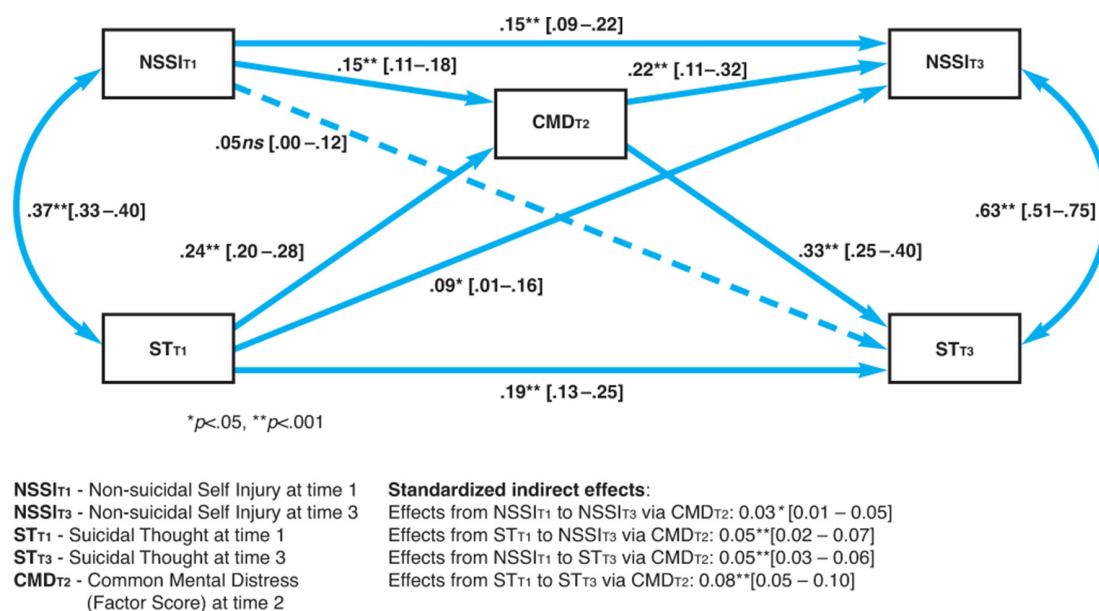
NSSI$_{T1}$

.15** [.09 –.22]

NSSI$_{T3}$

.15** [.11–.18]

.22** [.11–.32]

CMD$_{T2}$

.05*ns* [.00 –.12]

.37**[.33 –.40]

.63** [.51–.75]

.24** [.20 –.28]

.33** [.25 –.40]

.09* [.01–.16]

ST$_{T1}$

ST$_{T3}$

.19** [.13 –.25]

*$p$<.05, **$p$<.001

**NSSI$_{T1}$** - Non-suicidal Self Injury at time 1
**NSSI$_{T3}$** - Non-suicidal Self Injury at time 3
**ST$_{T1}$** - Suicidal Thought at time 1
**ST$_{T3}$** - Suicidal Thought at time 3
**CMD$_{T2}$** - Common Mental Distress (Factor Score) at time 2

**Standardized indirect effects**:
Effects from NSSI$_{T1}$ to NSSI$_{T3}$ via CMD$_{T2}$: 0.03*[0.01 – 0.05]
Effects from ST$_{T1}$ to NSSI$_{T3}$ via CMD$_{T2}$: 0.05**[0.02 – 0.07]
Effects from NSSI$_{T1}$ to ST$_{T3}$ via CMD$_{T2}$: 0.05**[0.03 – 0.06]
Effects from ST$_{T1}$ to ST$_{T3}$ via CMD$_{T2}$: 0.08**[0.05 – 0.10]